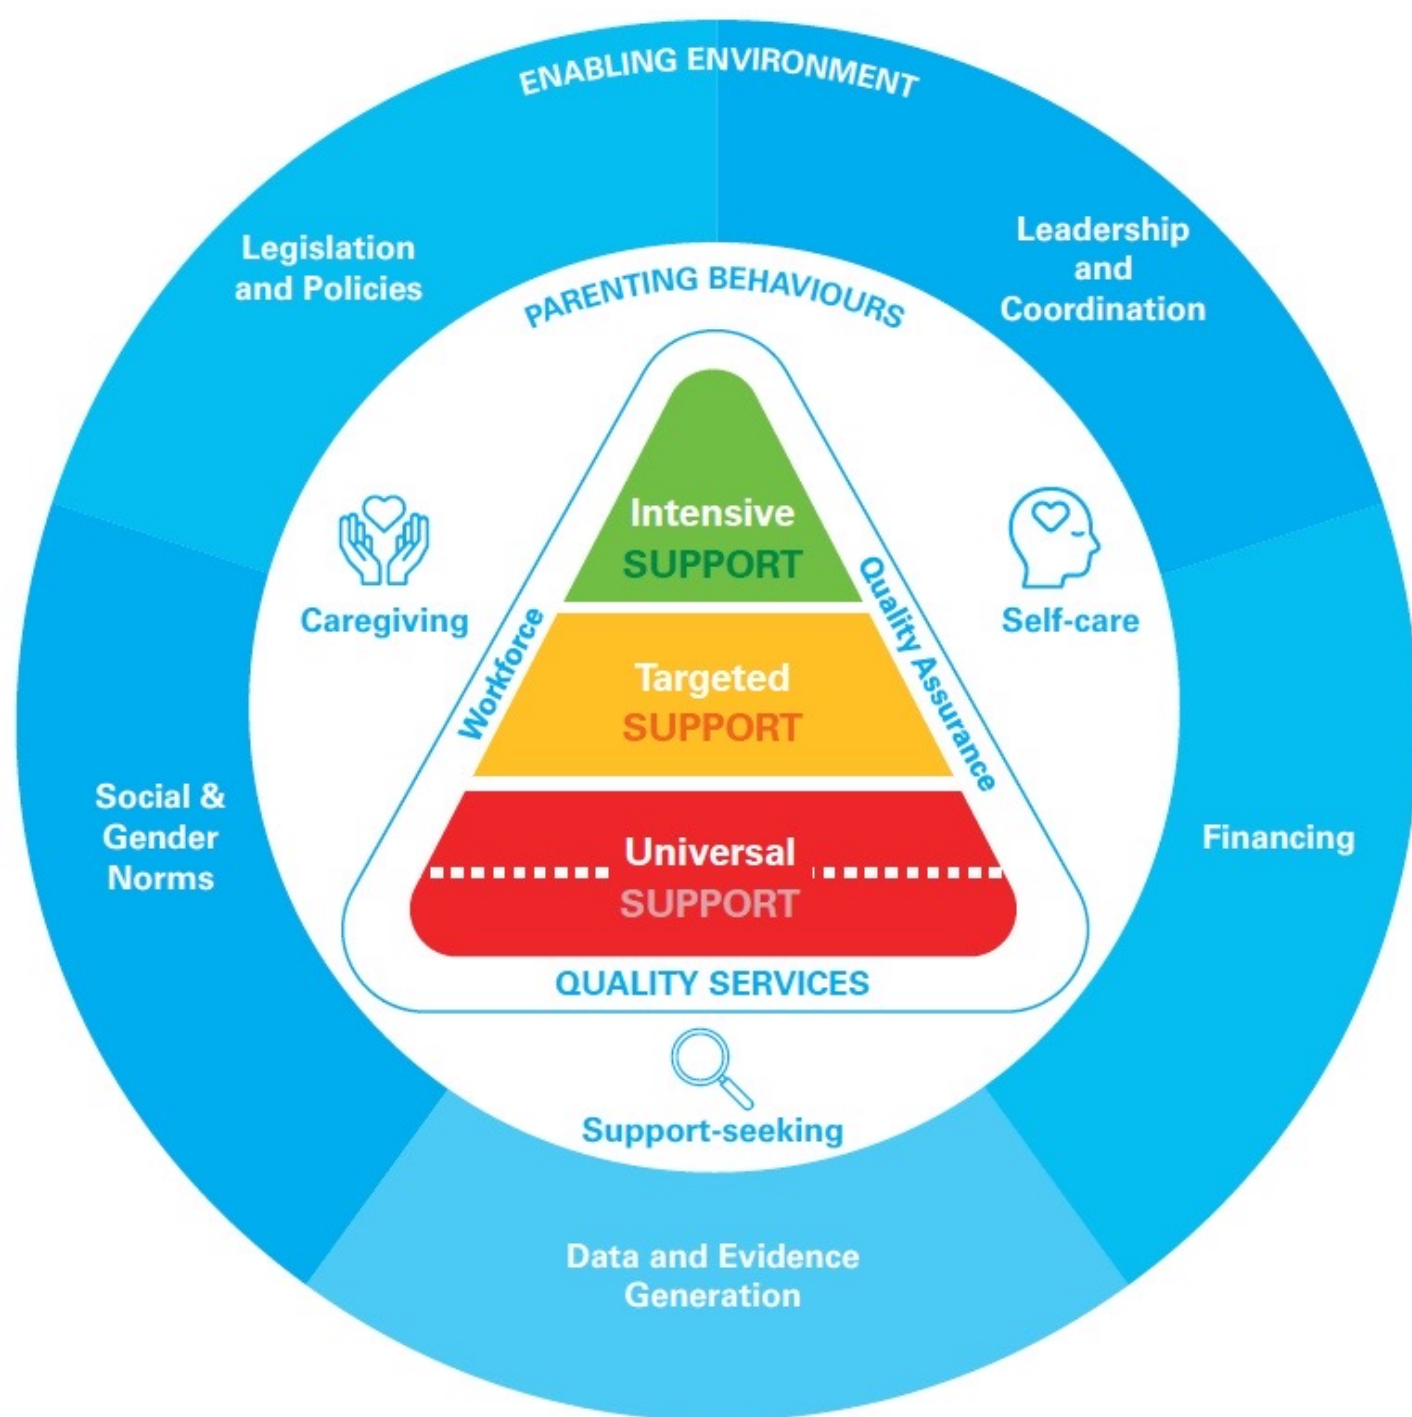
ENABLING ENVIRONMENT

Legislation and Policies

Leadership and Coordination

PARENTING BEHAVIOURS

Intensive SUPPORT

Caregiving

Self-care

Workforce

Quality Assurance

Targeted SUPPORT

Social & Gender Norms

Financing

Universal SUPPORT

QUALITY SERVICES

Support-seeking

Data and Evidence Generation